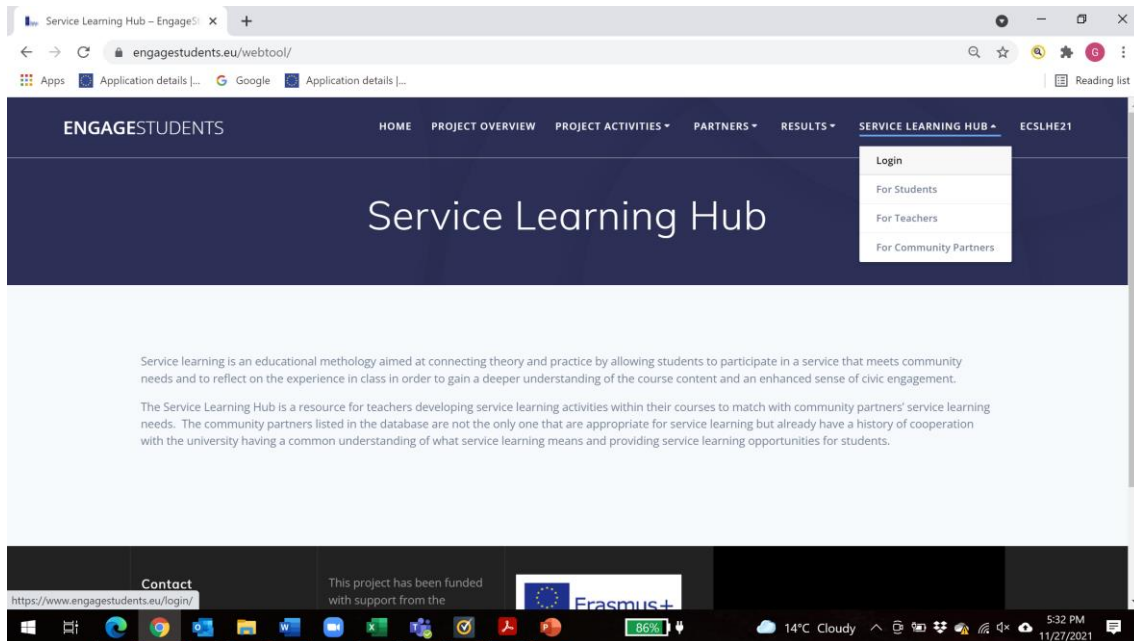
Service Learning Hub – EngageSt ×  +

engagestudents.eu/webtool/

Apps  Application details |...  Google  Application details |...  Reading list

ENGAGESTUDENTS

HOME  PROJECT OVERVIEW  PROJECT ACTIVITIES ▾  PARTNERS ▾  RESULTS ▾  SERVICE LEARNING HUB ▴  ECSLHE21

Login
For Students
For Teachers
For Community Partners

Service Learning Hub

Service learning is an educational methology aimed at connecting theory and practice by allowing students to participate in a service that meets community needs and to reflect on the experience in class in order to gain a deeper understanding of the course content and an enhanced sense of civic engagement.

The Service Learning Hub is a resource for teachers developing service learning activities within their courses to match with community partners' service learning needs. The community partners listed in the database are not the only one that are appropriate for service learning but already have a history of cooperation with the university having a common understanding of what service learning means and providing service learning opportunities for students.

Contact

This project has been funded with support from the

Erasmus+

https://www.engagestudents.eu/login/

86%

14°C Cloudy

5:32 PM
11/27/2021